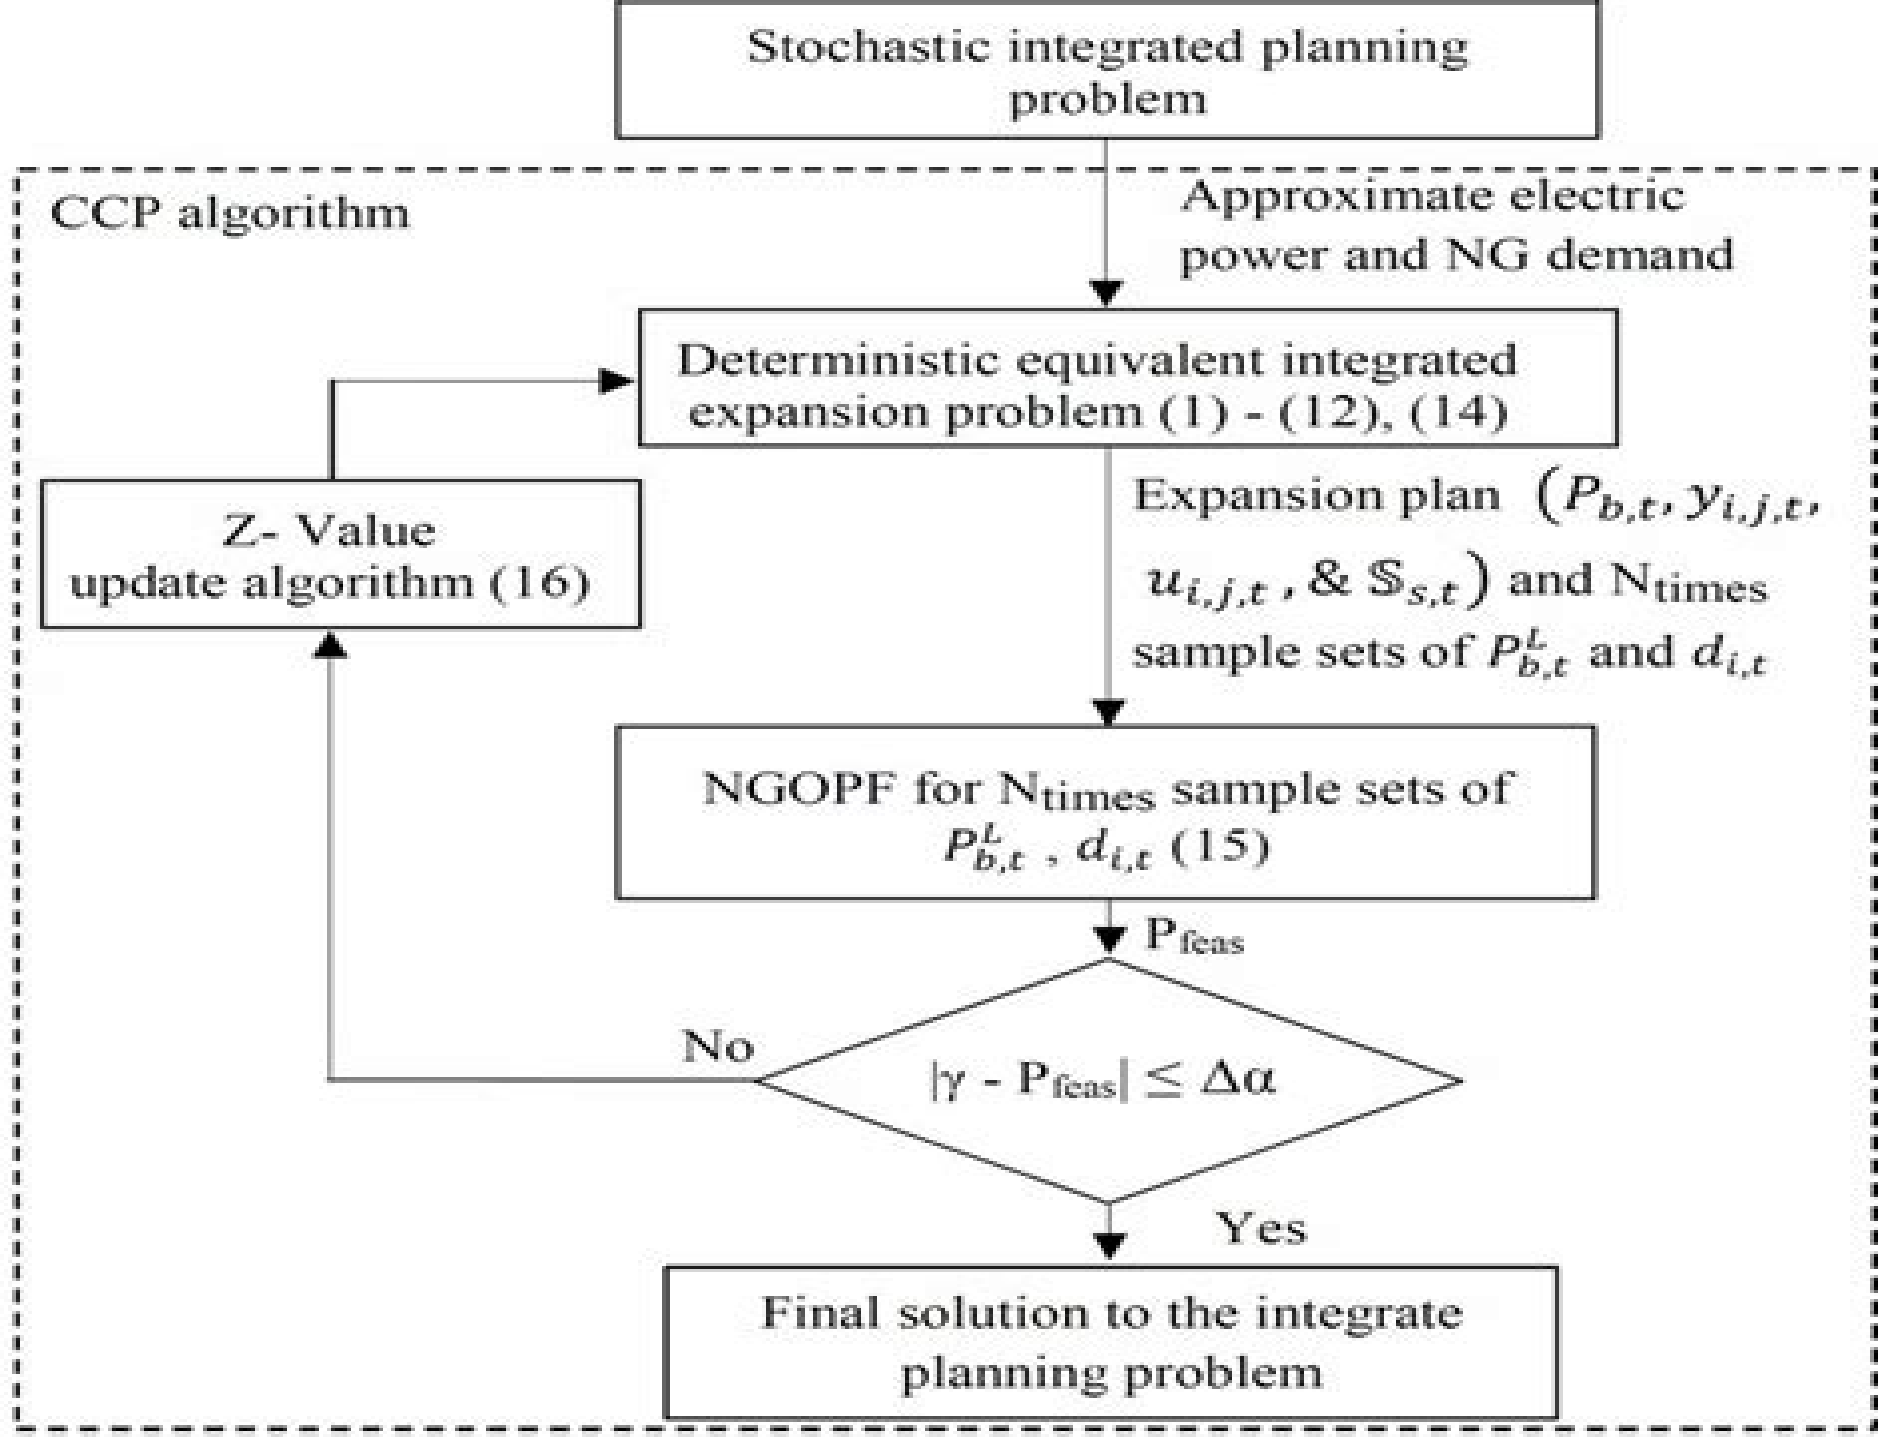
Stochastic integrated planning problem

CCP algorithm

Approximate electric power and NG demand

Deterministic equivalent integrated expansion problem (1) - (12), (14)

Z- Value update algorithm (16)

Expansion plan $\left(P_{b,t}, y_{i,j,t}, u_{i,j,t}, \& \mathbb{S}_{s,t}\right)$ and $N_{times}$ sample sets of $P_{b,t}^{L}$ and $d_{i,t}$

NGOPF for $N_{times}$ sample sets of $P_{b,t}^{L}$ , $d_{i,t}$ (15)

$P_{feas}$

No

$|\gamma - P_{feas}| \leq \Delta\alpha$

Yes

Final solution to the integrate planning problem